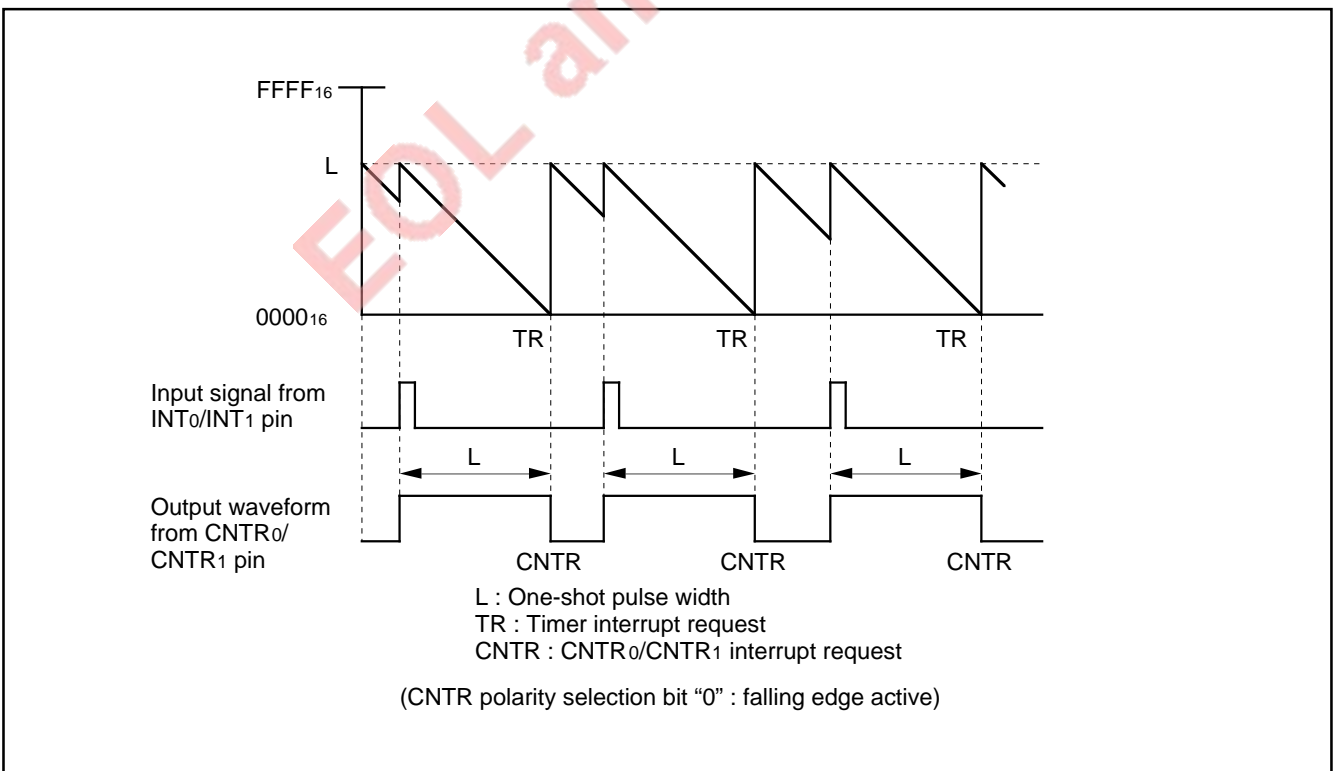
EOL an

$FFFF_{16}$

L

$0000_{16}$

TR

TR

TR

Input signal from $INT_0/INT_1$ pin

L

L

L

Output waveform from $CNTR_0/$ $CNTR_1$ pin

CNTR

CNTR

CNTR

L : One-shot pulse width
TR : Timer interrupt request
CNTR : $CNTR_0/CNTR_1$ interrupt request

(CNTR polarity selection bit “0” : falling edge active)